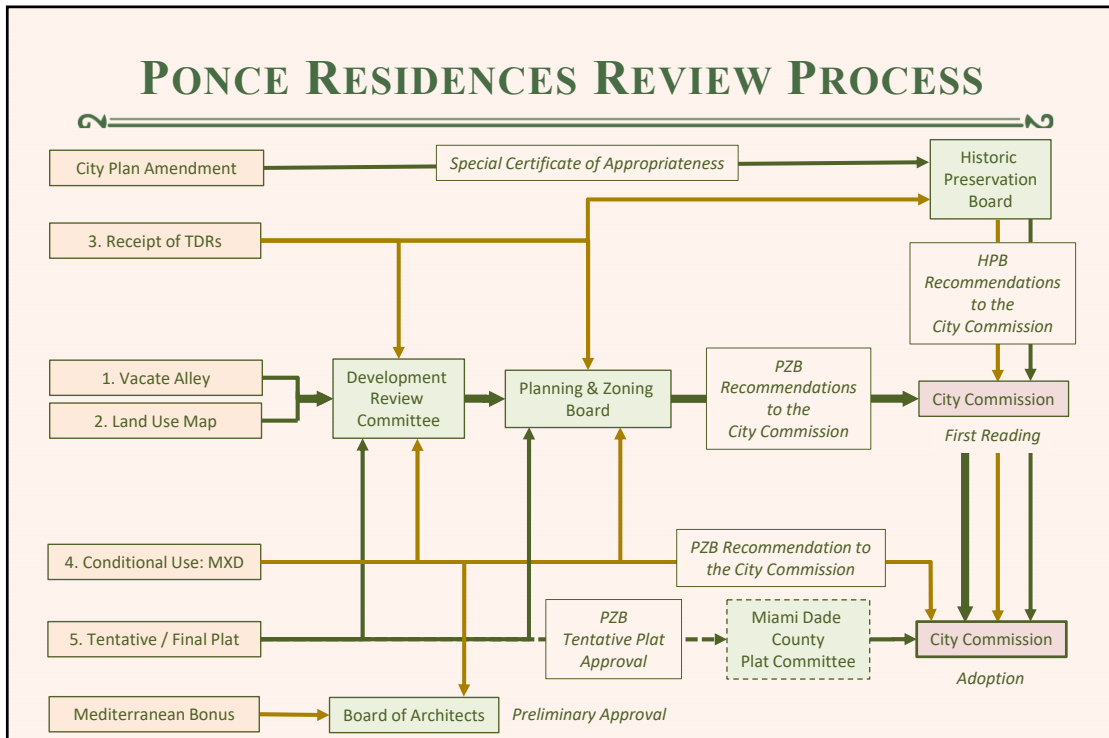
PONCE RESIDENCES REVIEW PROCESS

City Plan Amendment

Special Certificate of Appropriateness

Historic Preservation Board

3. Receipt of TDRs

HPB Recommendations to the City Commission

1. Vacate Alley

2. Land Use Map

Development Review Committee

Planning & Zoning Board

PZB Recommendations to the City Commission

City Commission

First Reading

4. Conditional Use: MXD

PZB Recommendation to the City Commission

5. Tentative / Final Plat

PZB Tentative Plat Approval

Miami Dade County Plat Committee

City Commission

Adoption

Mediterranean Bonus

Board of Architects

Preliminary Approval